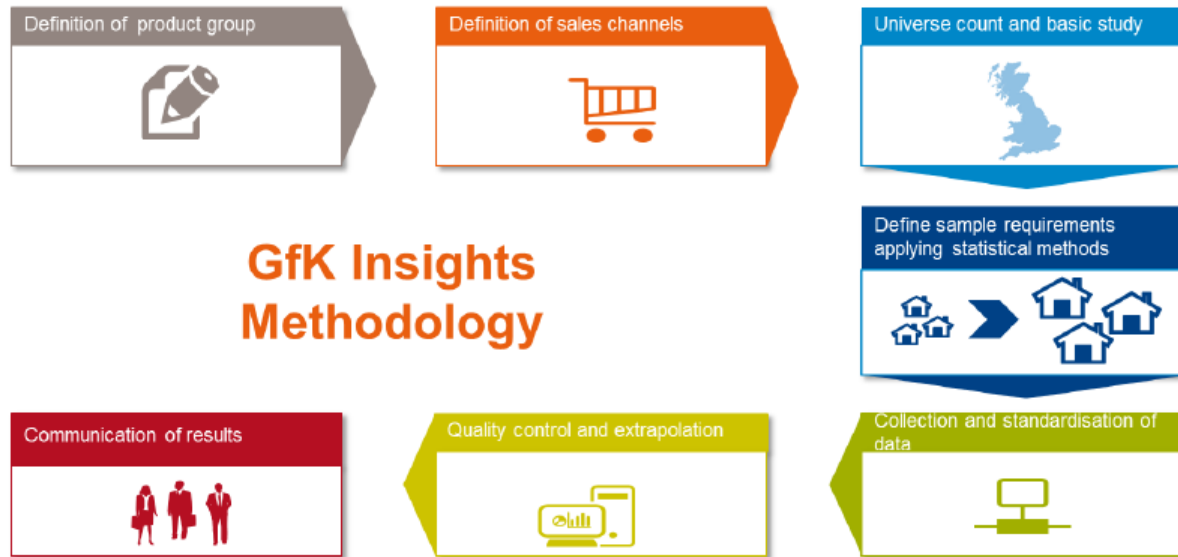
Definition of product group

Definition of sales channels

Universe count and basic study

Define sample requirements applying statistical methods

GfK Insights Methodology

Communication of results

Quality control and extrapolation

Collection and standardisation of data